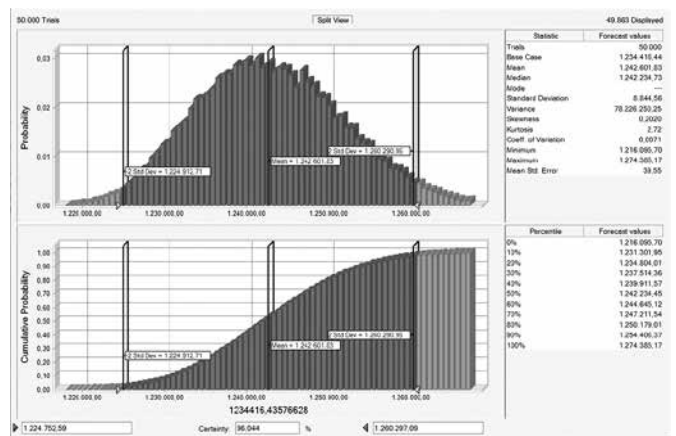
50.000 Trials

Split View

49.863 Displayed

0,03
0,02
0,01
0,00

Probability

-2 Std Dev = 1.224.912,71
Mean = 1.242.601,63
2 Std Dev = 1.260.290,95

1.220.000,00 1.230.000,00 1.240.000,00 1.250.000,00 1.260.000,00

| Statistic | Forecast values |
|---|---|
| Trials | 50.000 |
| Base Case | 1.234.416,44 |
| Mean | 1.242.601,63 |
| Median | 1.242.234,73 |
| Mode | --- |
| Standard Deviation | 8.844,56 |
| Variance | 78.226.250,25 |
| Skewness | 0,2020 |
| Kurtosis | 2,72 |
| Coeff. of Variation | 0,0071 |
| Minimum | 1.216.095,70 |
| Maximum | 1.274.385,17 |
| Mean Std. Error | 39,55 |

1,00
0,90
0,80
0,70
0,60
0,50
0,40
0,30
0,20
0,10
0,00

Cumulative Probability

-2 Std Dev = 1.224.912,71
Mean = 1.242.601,63
2 Std Dev = 1.260.290,95

1.220.000,00 1.230.000,00 1.240.000,00 1.250.000,00 1.260.000,00

1234416,43576628

| Percentile | Forecast values |
|---|---|
| 0% | 1.216.095,70 |
| 10% | 1.231.301,95 |
| 20% | 1.234.804,01 |
| 30% | 1.237.514,36 |
| 40% | 1.239.911,57 |
| 50% | 1.242.234,45 |
| 60% | 1.244.645,12 |
| 70% | 1.247.211,54 |
| 80% | 1.250.179,01 |
| 90% | 1.254.406,37 |
| 100% | 1.274.385,17 |

1.224.752,59
Certainty: 96,044 %
1.260.297,09